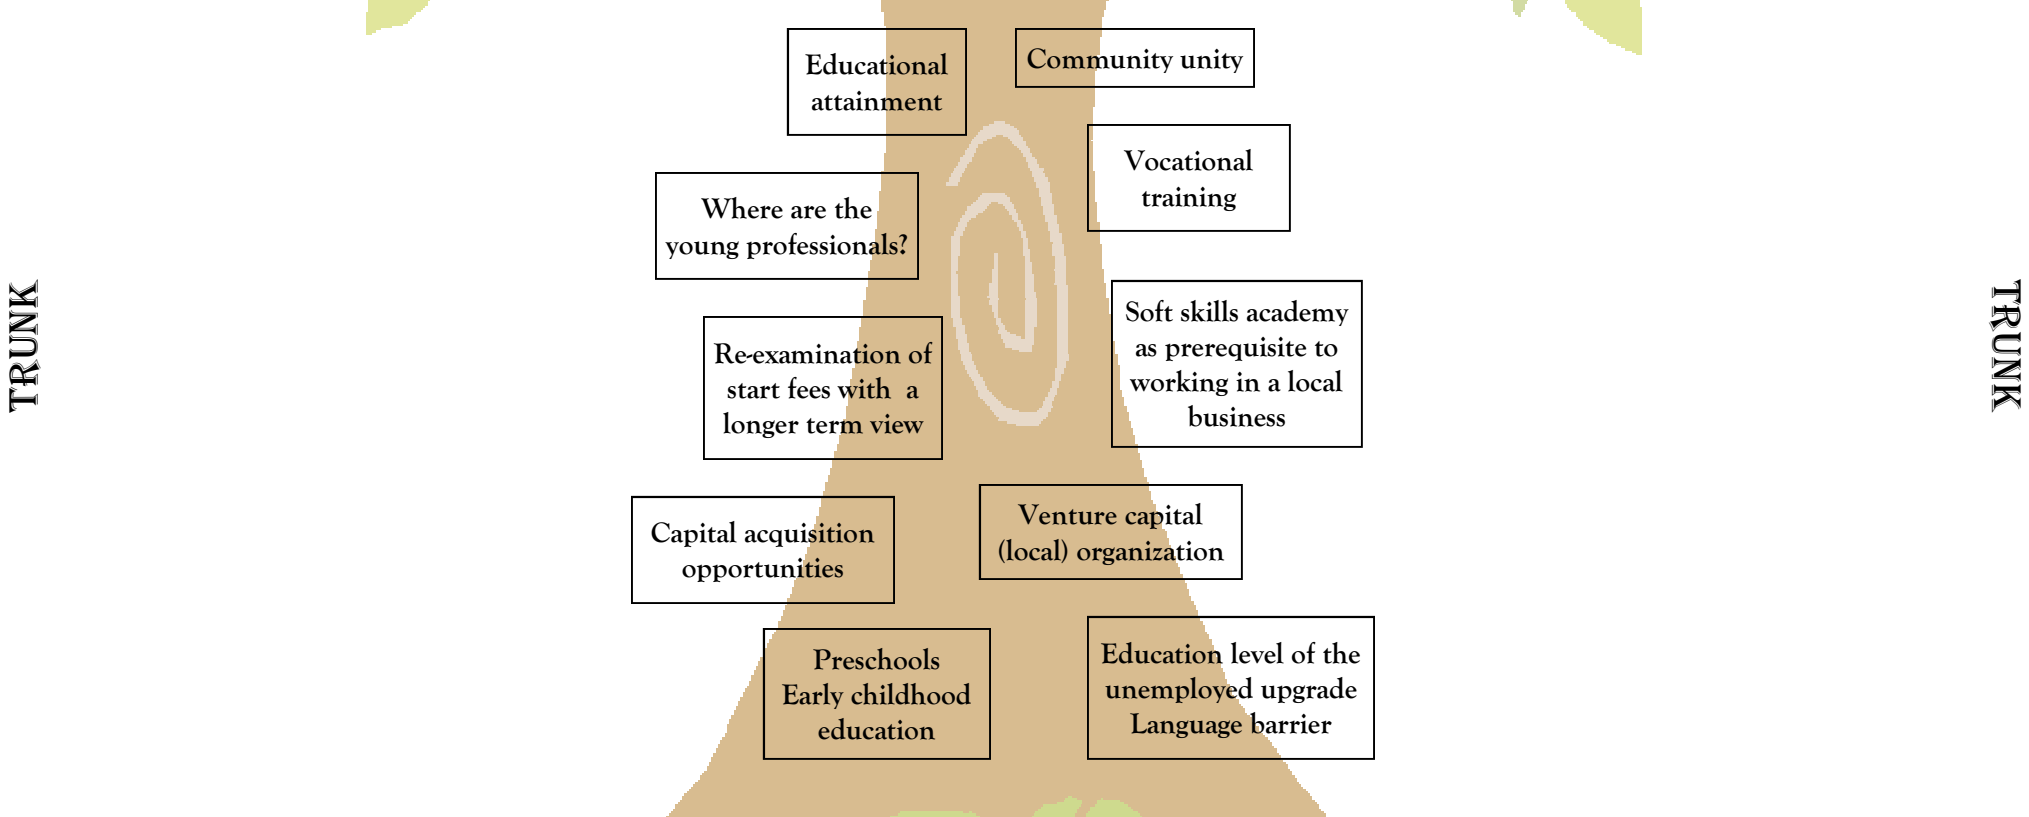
TRUNK

Educational attainment

Community unity

Vocational training

Where are the young professionals?

Soft skills academy as prerequisite to working in a local business

Re-examination of start fees with a longer term view

Capital acquisition opportunities

Venture capital (local) organization

Preschools Early childhood education

Education level of the unemployed upgrade Language barrier

TRUNK